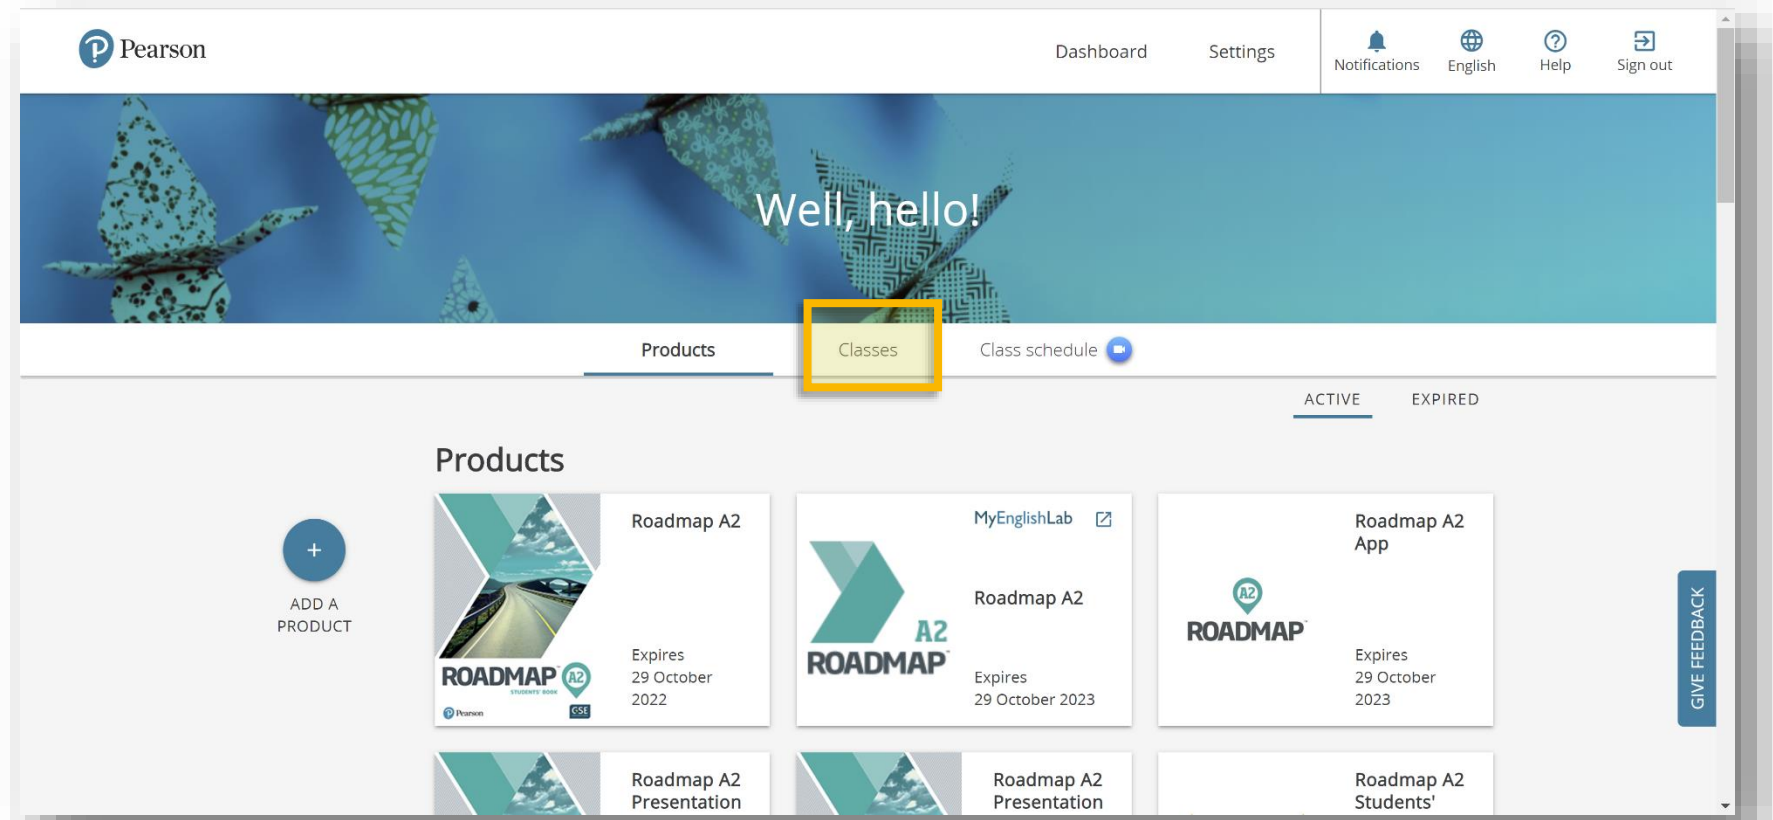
Pearson

Dashboard Settings

Notifications English Help Sign out

Well, hello!

Products Classes Class schedule

ACTIVE EXPIRED

Products

+
ADD A PRODUCT

ROADMAP A2 STUDENTS' BOOK Pearson GSE

Roadmap A2

Expires 29 October 2022

MyEnglishLab

A2 ROADMAP

Roadmap A2

Expires 29 October 2023

A2 ROADMAP

Roadmap A2 App

Expires 29 October 2023

GIVE FEEDBACK

Roadmap A2 Presentation

Roadmap A2 Presentation

Roadmap A2 Students'